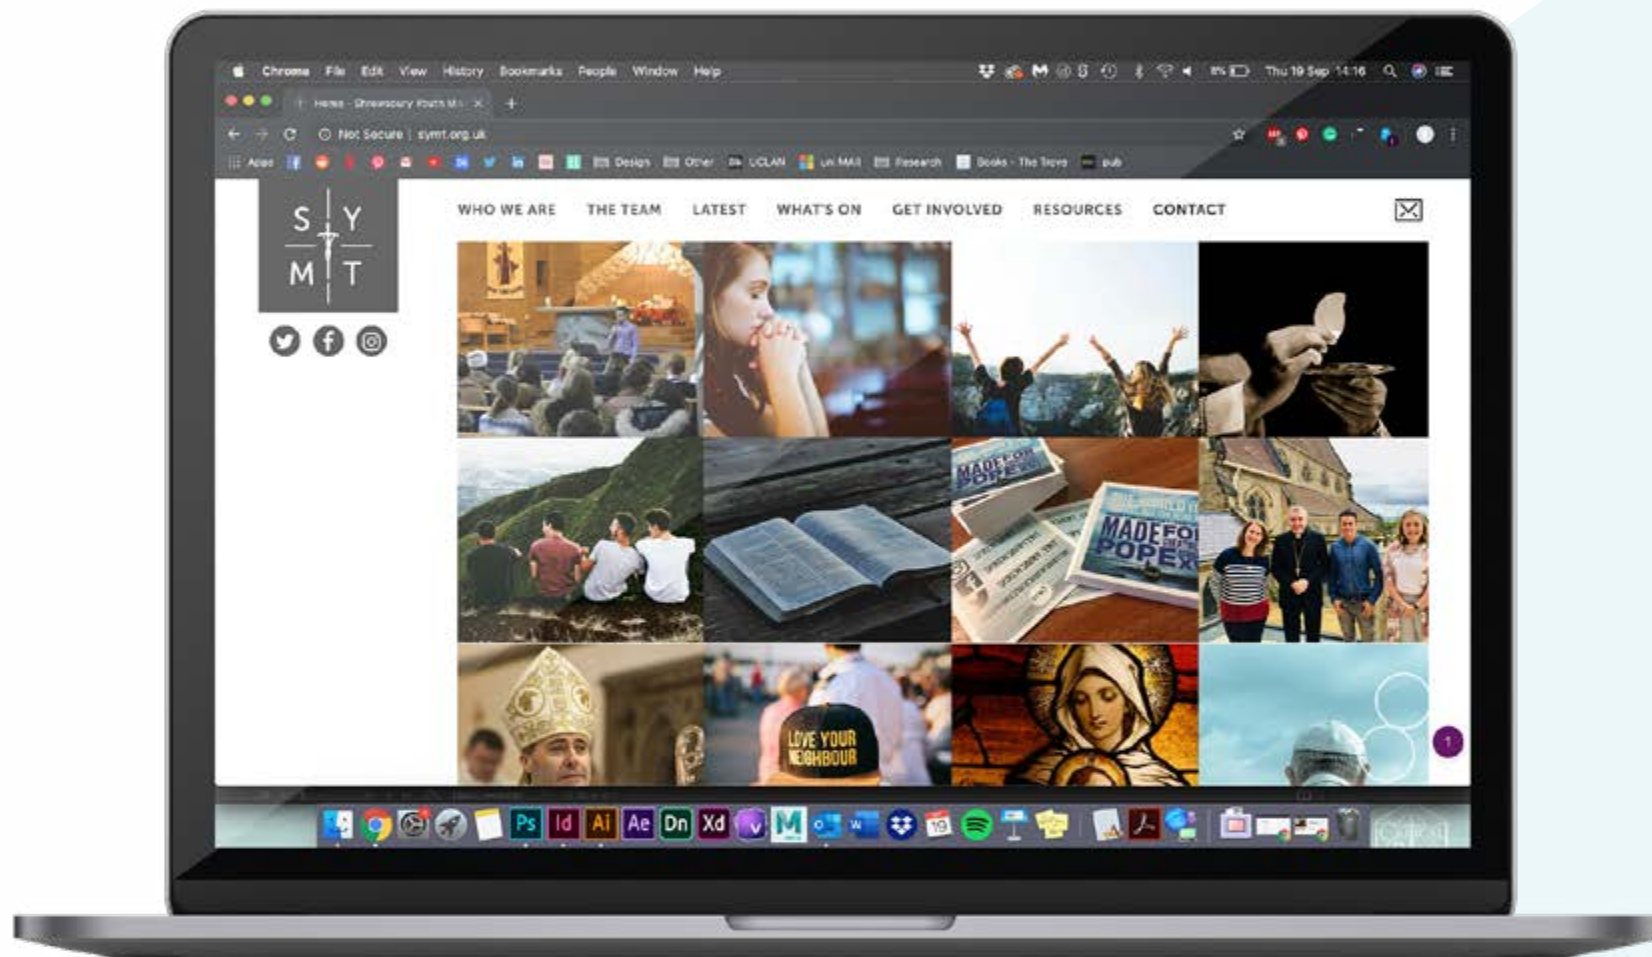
Chrome File Edit View History Bookmarks People Window Help

Thu 19 Sep 14:16

Home - Shrewsbury Youth M

Not Secure | symt.org.uk

Apps Design Other UCLAN uni MAIL Research Books - The Trove pub

S Y
M T

WHO WE ARE THE TEAM LATEST WHAT'S ON GET INVOLVED RESOURCES CONTACT

MADE FOR POPE

MADE FOR POPE

LOVE YOUR NEIGHBOUR

Ps Id Ai Ae Dn Xd